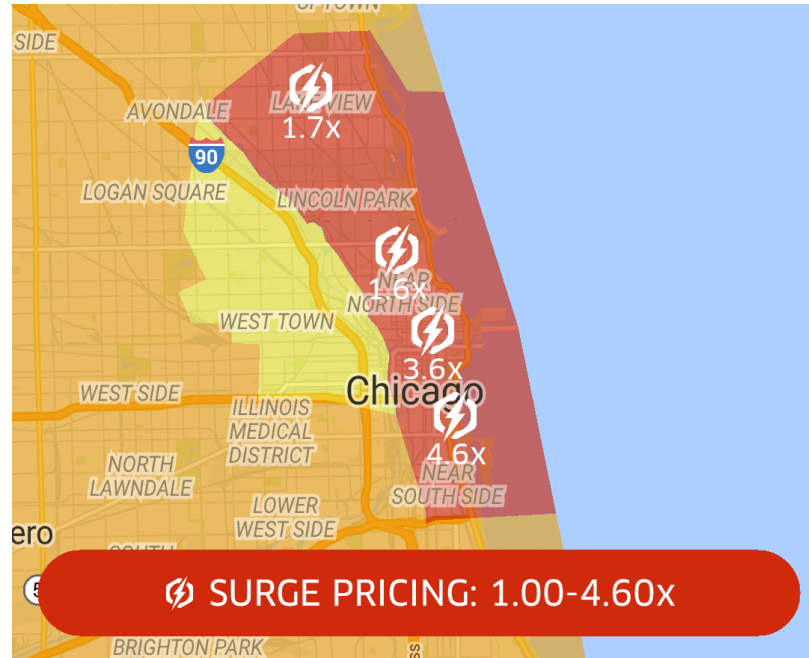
SIDE
AVONDALE
LAKE VIEW
1.7x
90
LOGAN SQUARE
LINCOLN PARK
NEAR NORTH SIDE
1.6x
WEST TOWN
3.6x
Chicago
WEST SIDE
ILLINOIS MEDICAL DISTRICT
4.6x
NEAR SOUTH SIDE
NORTH LAWNDALE
LOWER WEST SIDE
ero
SURGE PRICING: 1.00-4.60x
BRIGHTON PARK